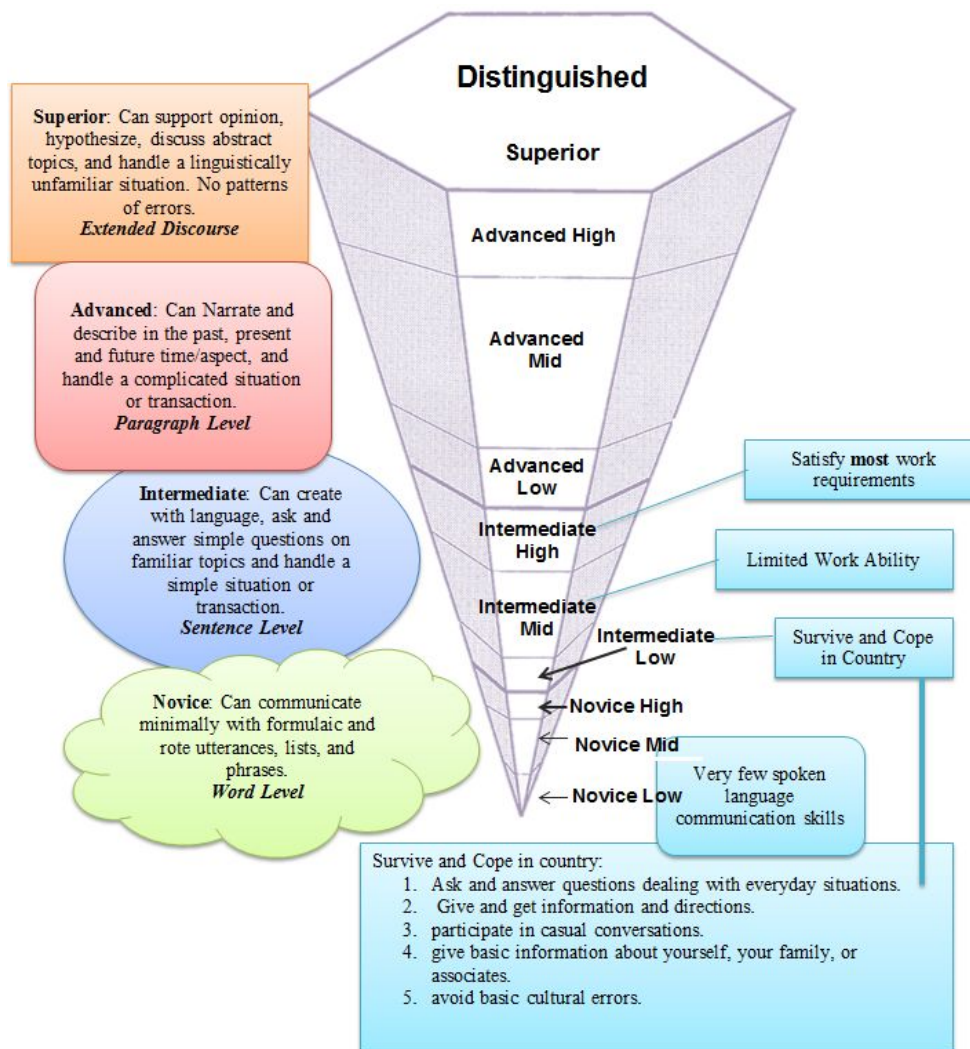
Distinguished

Superior

Advanced High

Advanced Mid

Advanced Low

Intermediate High

Intermediate Mid

Intermediate Low

Novice High

Novice Mid

Novice Low

Superior: Can support opinion, hypothesize, discuss abstract topics, and handle a linguistically unfamiliar situation. No patterns of errors.
Extended Discourse

Advanced: Can Narrate and describe in the past, present and future time/aspect, and handle a complicated situation or transaction.
Paragraph Level

Intermediate: Can create with language, ask and answer simple questions on familiar topics and handle a simple situation or transaction.
Sentence Level

Novice: Can communicate minimally with formulaic and rote utterances, lists, and phrases.
Word Level

Satisfy most work requirements

Limited Work Ability

Survive and Cope in Country

Very few spoken language communication skills

Survive and Cope in country:
1. Ask and answer questions dealing with everyday situations.
2. Give and get information and directions.
3. participate in casual conversations.
4. give basic information about yourself, your family, or associates.
5. avoid basic cultural errors.